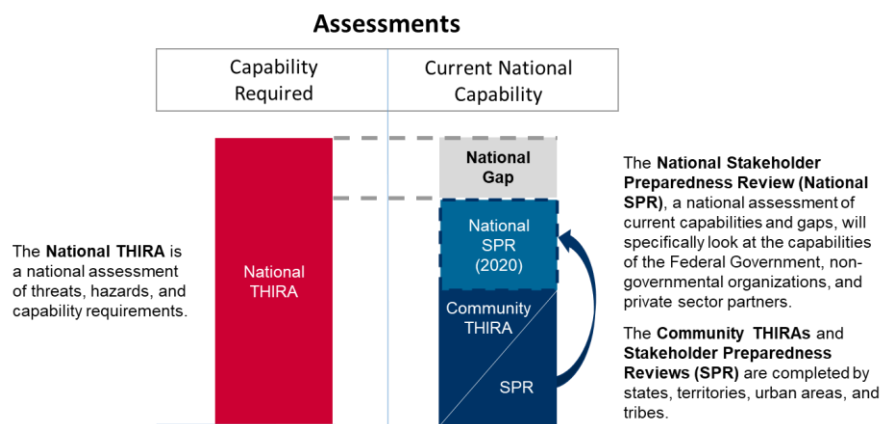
Assessments

| Capability Required | Current National Capability |
|---|---|

The National THIRA is a national assessment of threats, hazards, and capability requirements.

National THIRA

National Gap

National SPR (2020)

Community THIRA

SPR

The National Stakeholder Preparedness Review (National SPR), a national assessment of current capabilities and gaps, will specifically look at the capabilities of the Federal Government, non-governmental organizations, and private sector partners.

The Community THIRAs and Stakeholder Preparedness Reviews (SPR) are completed by states, territories, urban areas, and tribes.